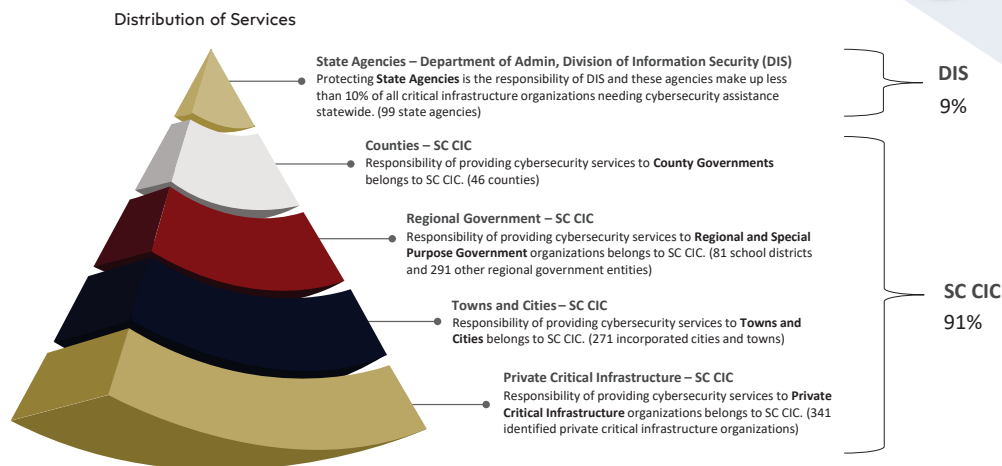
Distribution of Services

State Agencies – Department of Admin, Division of Information Security (DIS)
Protecting State Agencies is the responsibility of DIS and these agencies make up less than 10% of all critical infrastructure organizations needing cybersecurity assistance statewide. (99 state agencies)

DIS
9%

Counties – SC CIC
Responsibility of providing cybersecurity services to County Governments belongs to SC CIC. (46 counties)

Regional Government – SC CIC
Responsibility of providing cybersecurity services to Regional and Special Purpose Government organizations belongs to SC CIC. (81 school districts and 291 other regional government entities)

Towns and Cities– SC CIC
Responsibility of providing cybersecurity services to Towns and Cities belongs to SC CIC. (271 incorporated cities and towns)

Private Critical Infrastructure – SC CIC
Responsibility of providing cybersecurity services to Private Critical Infrastructure organizations belongs to SC CIC. (341 identified private critical infrastructure organizations)

SC CIC
91%